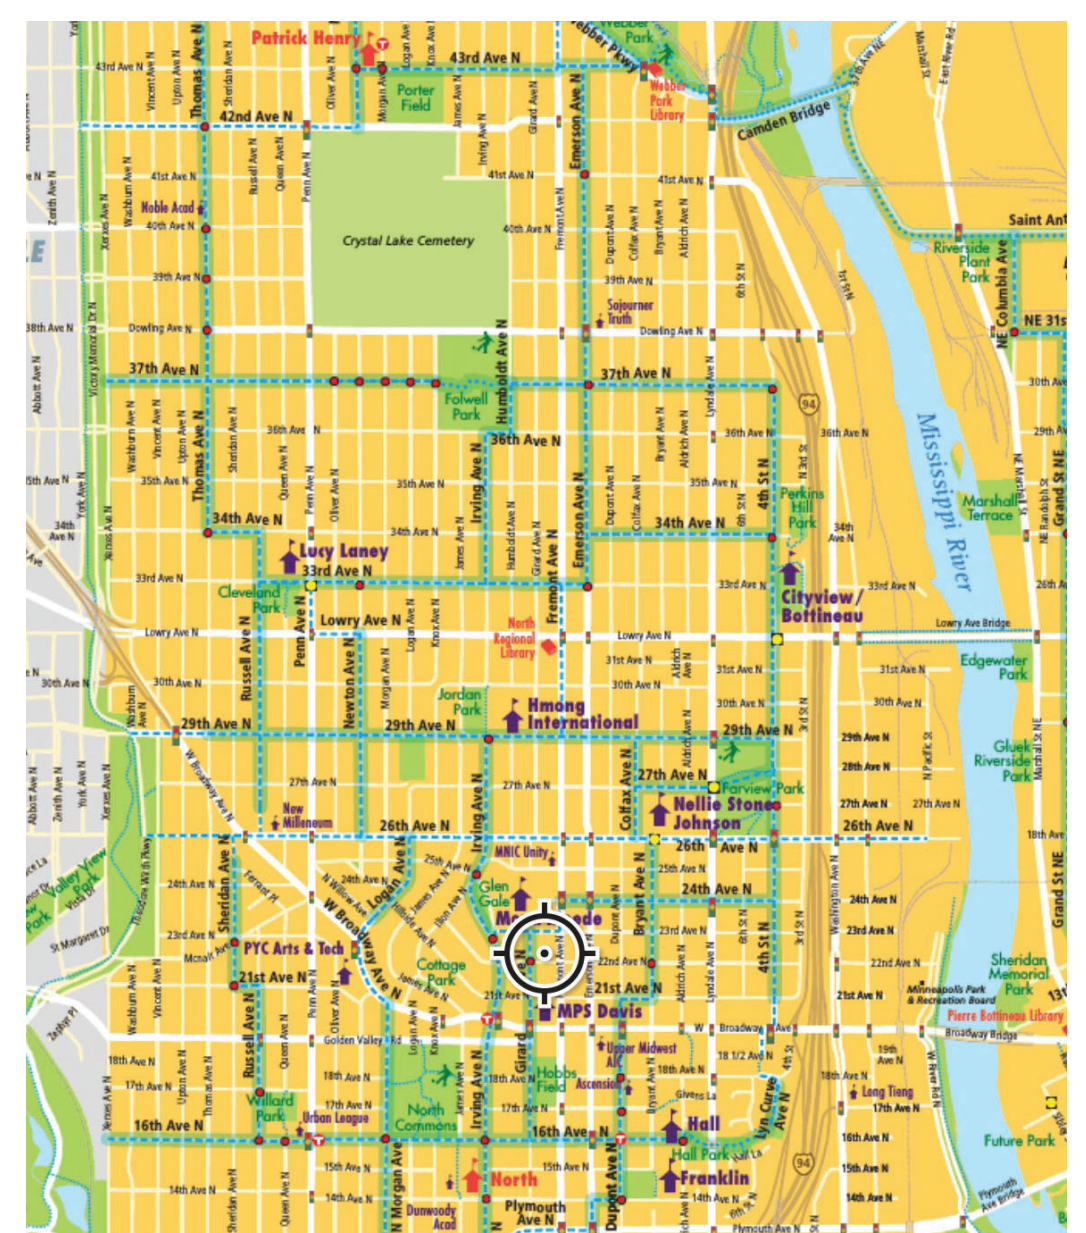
Patrick Henry
43rd Ave N
43rd Ave N
Webber Park
Webber Pkwy
Webber Park Library
Porter Field
42nd Ave N
Camden Bridge
41st Ave N
41st Ave N
41st Ave N
Noble Acad
40th Ave N
40th Ave N
Crystal Lake Cemetery
Saint Ant
Riverside Plant Park
39th Ave N
39th Ave N
Sojourner Truth
38th Ave N
Dowling Ave N
Dowling Ave N
NE 31st
37th Ave N
37th Ave N
Folwell Park
Humboldt Ave N
30th Ave
94
36th Ave N
36th Ave N
36th Ave N
36th Ave N
29th Ave
35th Ave N
35th Ave N
35th Ave N
Perkins Hill Park
Mississippi River
Marshall Terrace
34th Ave N
34th Ave N
34th Ave N
34th Ave N
Lucy Laney
33rd Ave N
33rd Ave N
33rd Ave N
33rd Ave N
Cityview / Bottineau
Cleveland Park
Lowry Ave N
Lowry Ave N
Lowry Ave N
Lowry Ave Bridge
North Regional Library
31st Ave N
31st Ave N
31st Ave N
Edgewater Park
30th Ave N
30th Ave N
30th Ave N
30th Ave N
30th Ave N
Jordan Park
Hmong International
29th Ave N
29th Ave N
29th Ave N
29th Ave N
Gluek Riverside Park
27th Ave N
27th Ave N
27th Ave N
Farview Park
28th Ave N
27th Ave N
27th Ave N
New Millennium
26th Ave N
Nellie Stone Johnson
26th Ave N
MNIC Unity
26th Ave N
18th Ave N
25th Ave N
25th Ave N
24th Ave N
24th Ave N
24th Ave N
Glen Gale
Valley View Park
23rd Ave N
23rd Ave N
23rd Ave N
PYC Arts & Tech
Cottage Park
22nd Ave N
22nd Ave N
21st Ave N
21st Ave N
21st Ave N
Sheridan Memorial Park
MPS Davis
Minneapolis Park & Recreation Board
Pierre Bottineau Library
W Broadway Ave
Broadway Bridge
Golden Valley Rd
Upper Midwest
18 1/2 Ave N
18th Ave N
18th Ave N
Ascension
Hobbs Field
19th Ave N
17th Ave N
17th Ave N
17th Ave N
Long Tieng
Willard Park
Urban League
North Commons
16th Ave N
16th Ave N
Hall
16th Ave N
Future Park
Hall Park
15th Ave N
15th Ave N
15th Ave N
14th Ave N
14th Ave N
North
Franklin
14th Ave N
14th Ave N
Dunwoody Acad
Plymouth Ave N
Plymouth Ave N
Plymouth Ave Bridge